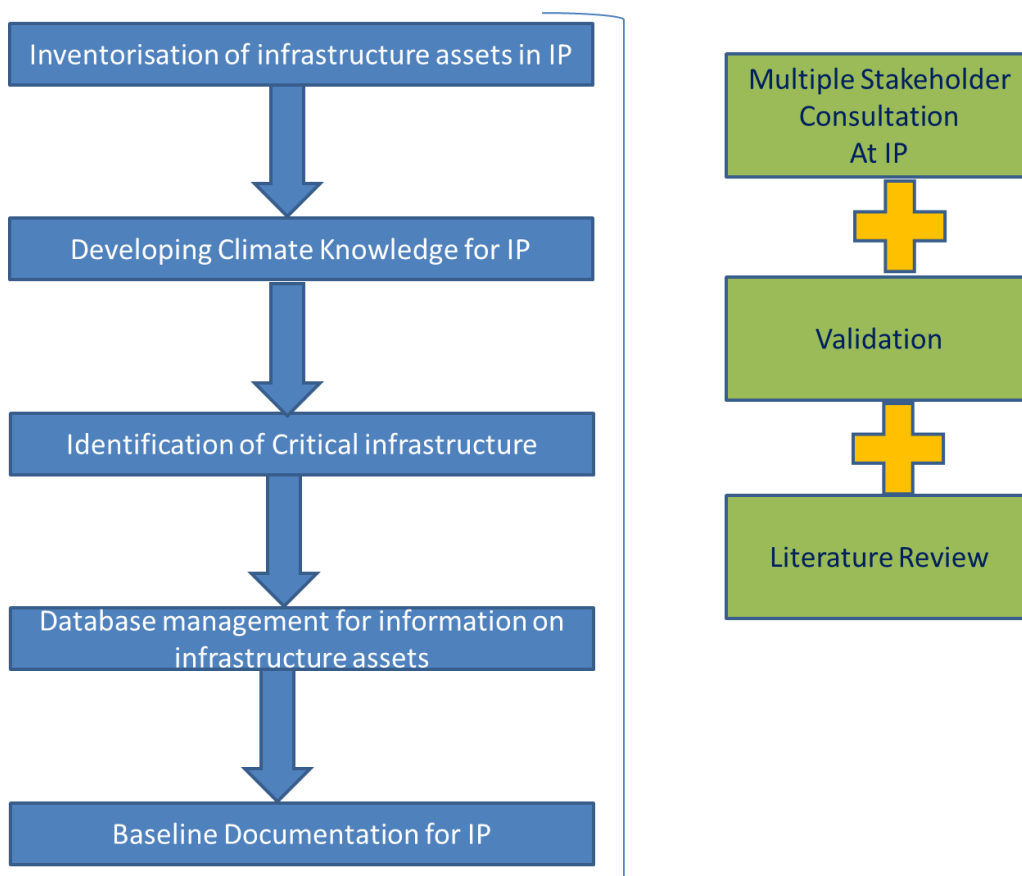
Inventorisation of infrastructure assets in IP

Developing Climate Knowledge for IP

Identification of Critical infrastructure

Database management for information on infrastructure assets

Baseline Documentation for IP

Multiple Stakeholder Consultation At IP

Validation

Literature Review